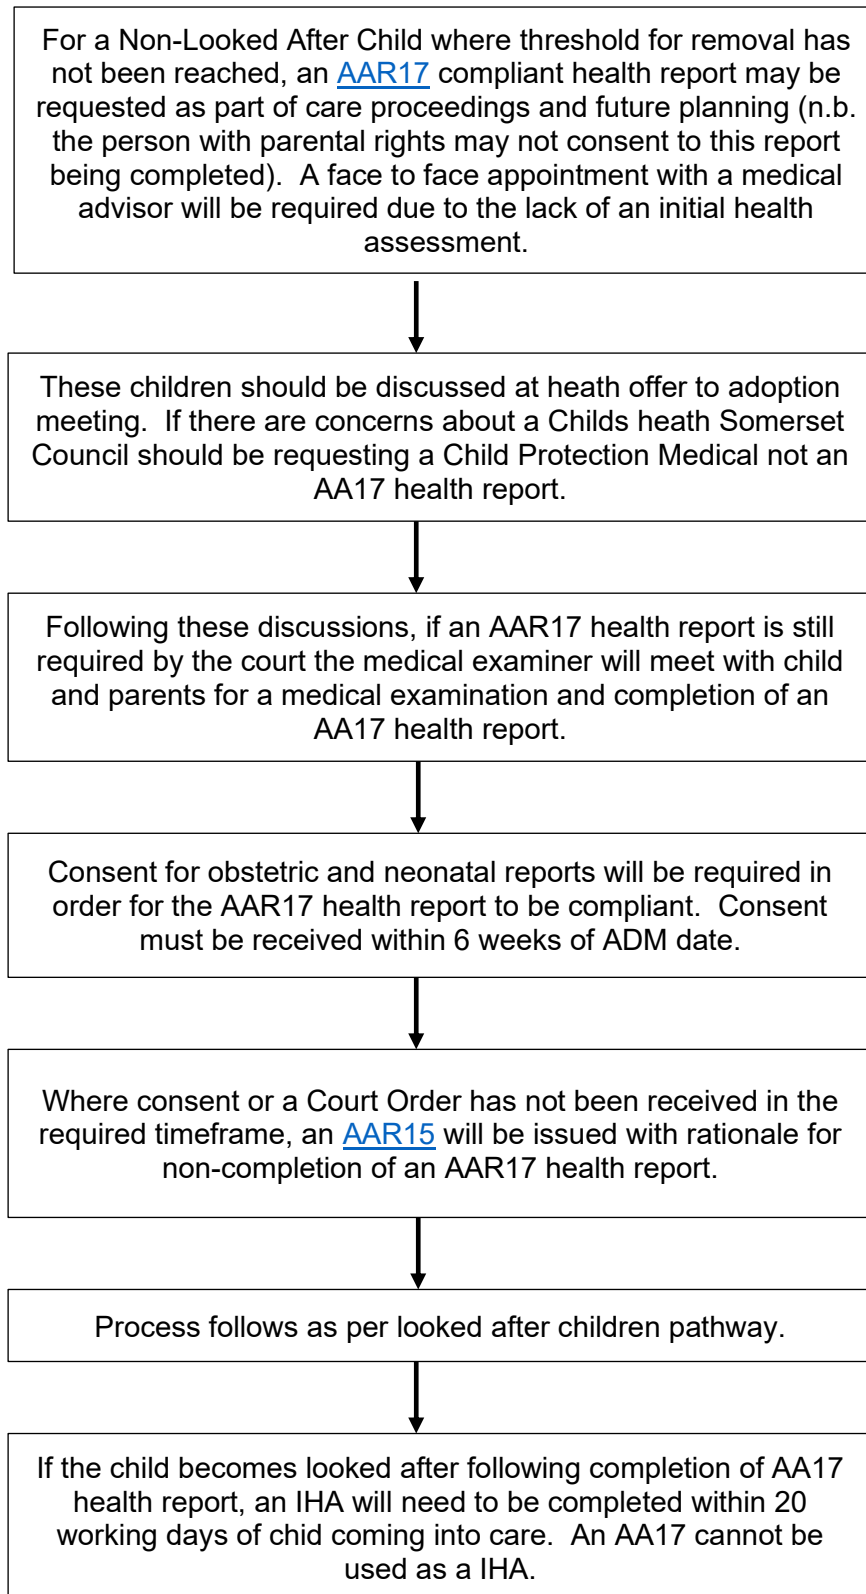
For a Non-Looked After Child where threshold for removal has not been reached, an AAR17 compliant health report may be requested as part of care proceedings and future planning (n.b. the person with parental rights may not consent to this report being completed). A face to face appointment with a medical advisor will be required due to the lack of an initial health assessment.

These children should be discussed at heath offer to adoption meeting. If there are concerns about a Childs heath Somerset Council should be requesting a Child Protection Medical not an AA17 health report.

Following these discussions, if an AAR17 health report is still required by the court the medical examiner will meet with child and parents for a medical examination and completion of an AA17 health report.

Consent for obstetric and neonatal reports will be required in order for the AAR17 health report to be compliant. Consent must be received within 6 weeks of ADM date.

Where consent or a Court Order has not been received in the required timeframe, an AAR15 will be issued with rationale for non-completion of an AAR17 health report.

Process follows as per looked after children pathway.

If the child becomes looked after following completion of AA17 health report, an IHA will need to be completed within 20 working days of chid coming into care. An AA17 cannot be used as a IHA.